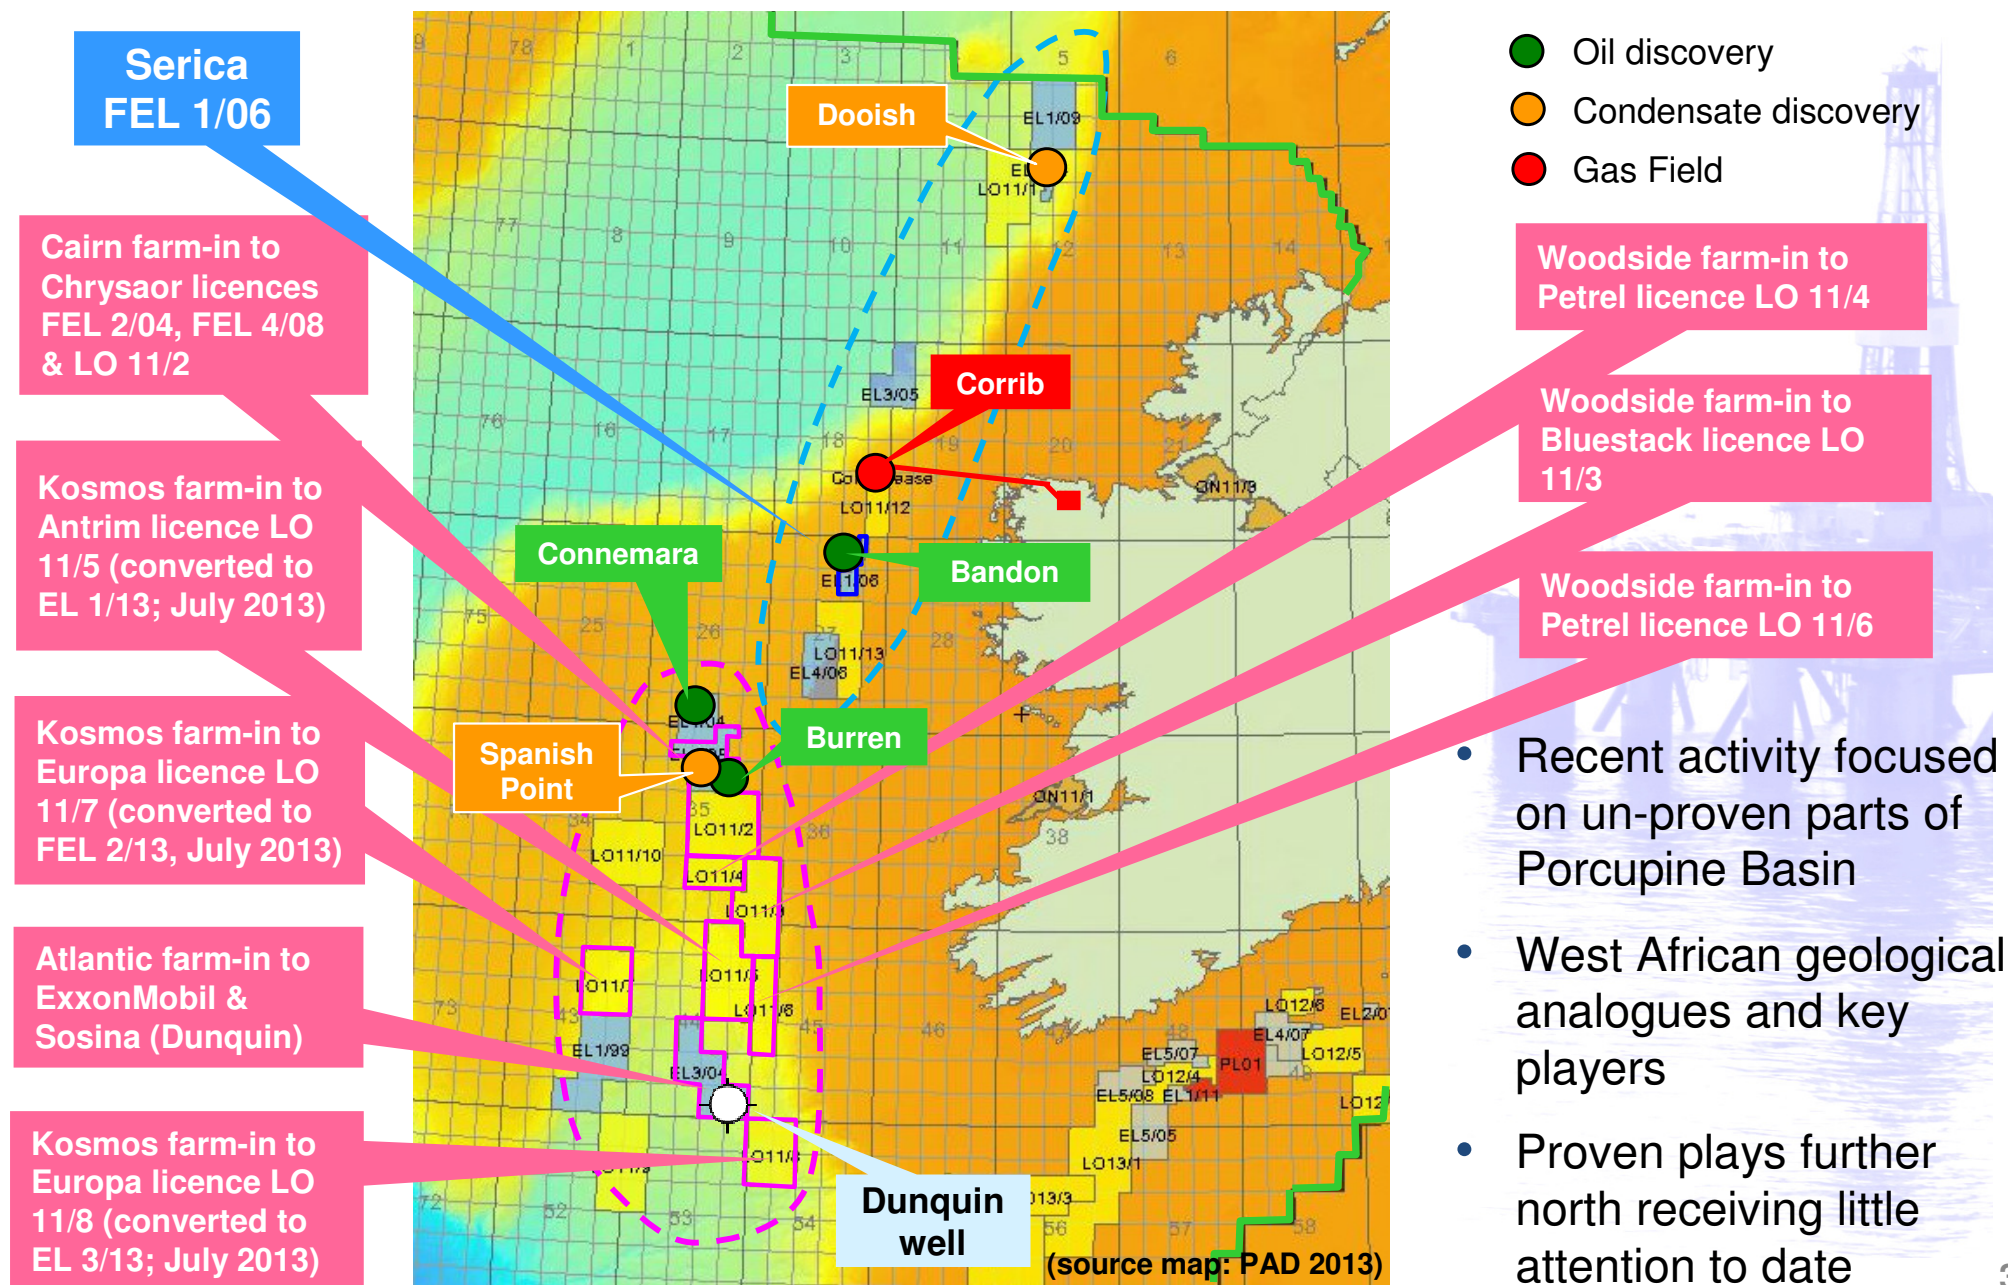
Serica FEL 1/06

Cairn farm-in to Chrysaor licences FEL 2/04, FEL 4/08 & LO 11/2

Kosmos farm-in to Antrim licence LO 11/5 (converted to EL 1/13; July 2013)

Kosmos farm-in to Europa licence LO 11/7 (converted to FEL 2/13, July 2013)

Atlantic farm-in to ExxonMobil & Sosina (Dunquin)

Kosmos farm-in to Europa licence LO 11/8 (converted to EL 3/13; July 2013)

Dooish

Corrib

Connemara

Bandon

Burren

Spanish Point

Dunquin well

78 1 2 3 5 6 77 8 9 10 11 12 13 14 76 16 17 18 19 20 21 75 25 26 28 35 36 38 73 44 45 46 48 72 52 53 54 56 57 58

EL1/09 EL LO11/1 EL3/05 Co ease LO11/12 EL1/06 LO11/13 EL4/08 EL LO11/2 LO11/10 LO11/4 LO11/9 LO11/ LO11/6 LO11/8 LO11/3 EL1/99 EL3/04 LO11/ ON11/3 ON11/1 LO12/6 EL2/0 EL4/07 LO12/5 EL5/07 PL01 LO12/4 EL5/08 EL1/11 LO12 EL5/05 LO13/1 13/3

(source map: PAD 2013)

Oil discovery
Condensate discovery
Gas Field

Woodside farm-in to Petrel licence LO 11/4

Woodside farm-in to Bluestack licence LO 11/3

Woodside farm-in to Petrel licence LO 11/6

• Recent activity focused on un-proven parts of Porcupine Basin

• West African geological analogues and key players

• Proven plays further north receiving little attention to date